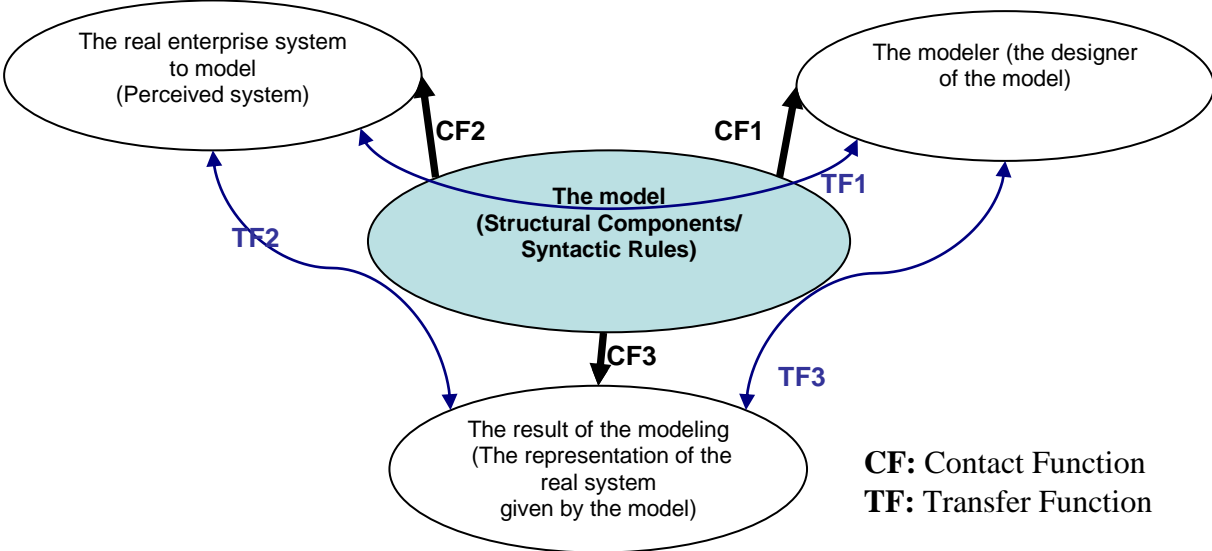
The real enterprise system to model (Perceived system)

The modeler (the designer of the model)

CF2

CF1

The model (Structural Components/ Syntactic Rules)

TF1

TF2

CF3

TF3

The result of the modeling (The representation of the real system given by the model)

**CF:** Contact Function
**TF:** Transfer Function